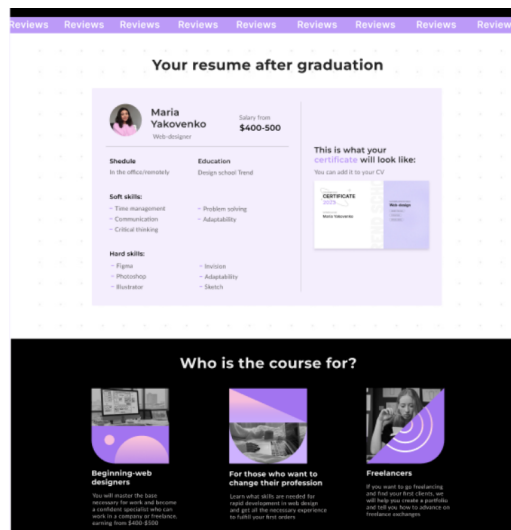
eviews Reviews Reviews Reviews Reviews Reviews Reviews Reviews Review

Your resume after graduation

Maria Yakovenko
Web-designer

Salary from
$400-500

Shedule
In the office/remotely

Education
Design school Trend

Soft skills:
– Time management
– Communication
– Critical thinking
– Problem solving
– Adaptability

Hard skills:
– Figma
– Photoshop
– Illustrator
– Invision
– Adaptability
– Sketch

This is what your certificate will look like:
You can add it to your CV

CERTIFICATE
2023
Maria Yakovenko
Web design

Who is the course for?

Beginning-web designers
You will master the base necessary for work and become a confident specialist who can work in a company or freelance, earning from $400-$500

For those who want to change their profession
Learn what skills are needed for rapid development in web design and get all the necessary experience to fulfill your first orders

Freelancers
If you want to go freelancing and find your first clients, we will help you create a portfolio and tell you how to advance on freelance exchanges